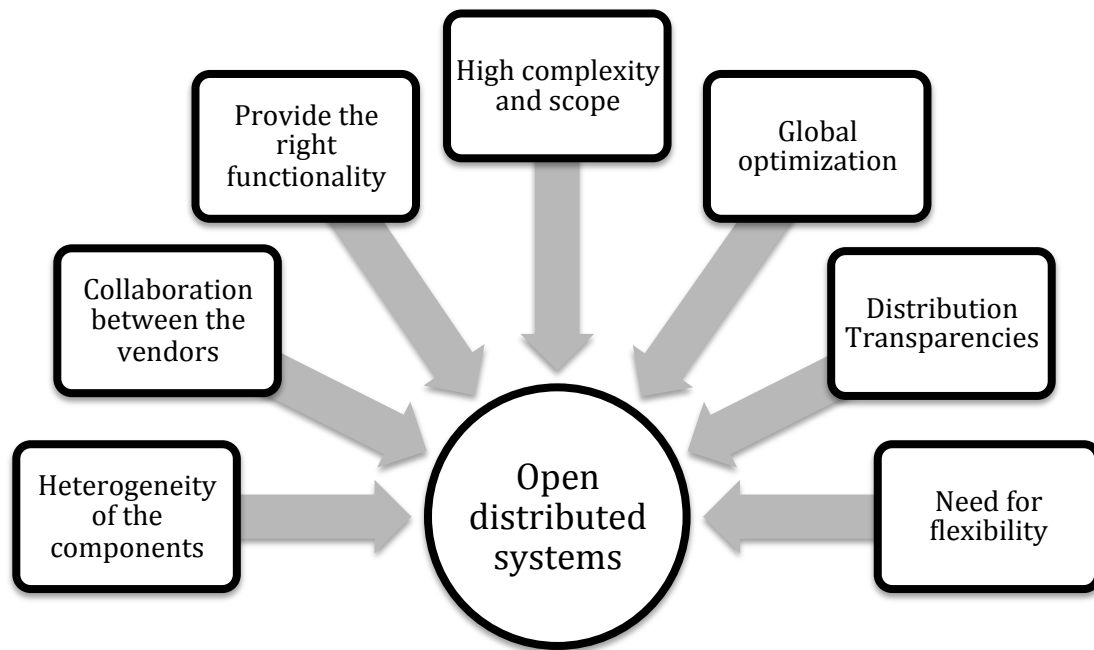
High complexity and scope

Provide the right functionality

Global optimization

Collaboration between the vendors

Distribution Transparencies

Heterogeneity of the components

Open distributed systems

Need for flexibility